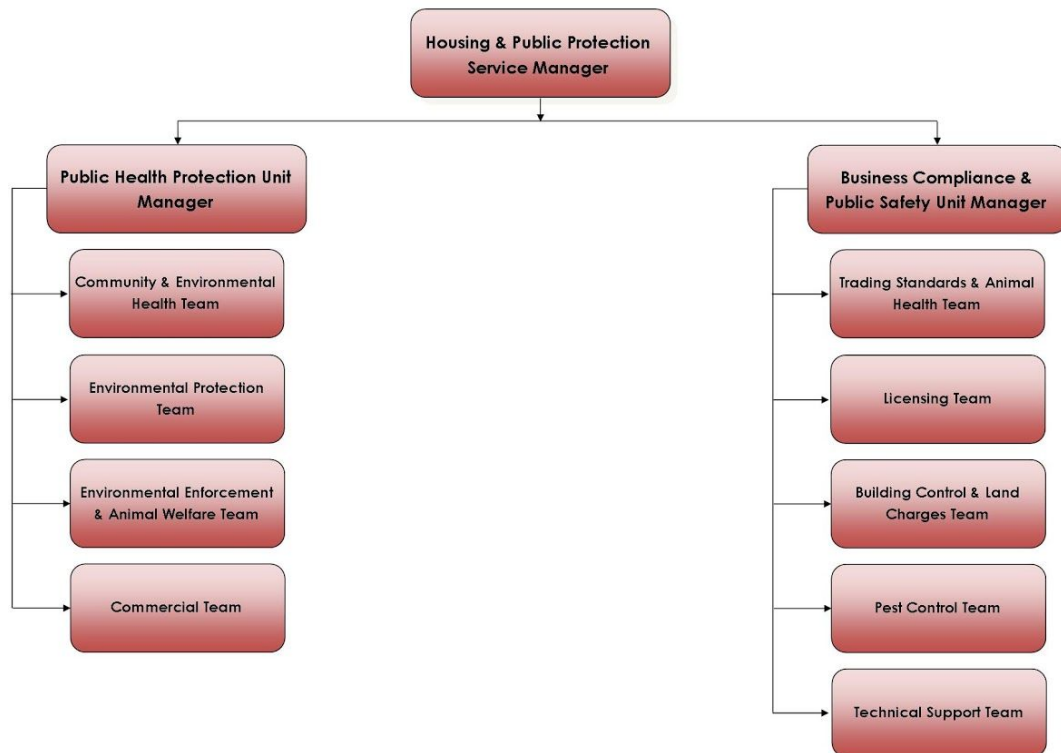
Housing & Public Protection Service Manager

Public Health Protection Unit Manager

Community & Environmental Health Team

Environmental Protection Team

Environmental Enforcement & Animal Welfare Team

Commercial Team

Business Compliance & Public Safety Unit Manager

Trading Standards & Animal Health Team

Licensing Team

Building Control & Land Charges Team

Pest Control Team

Technical Support Team